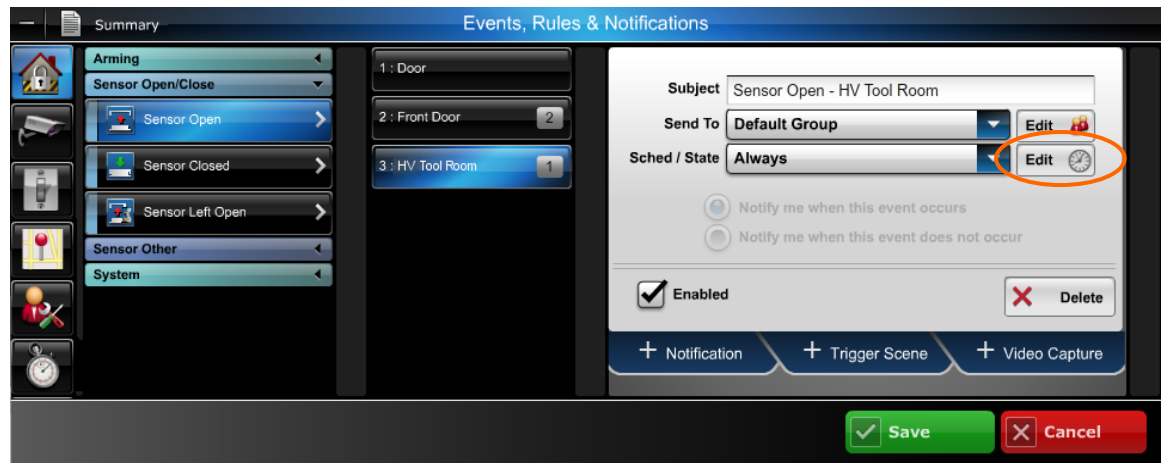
Summary

Events, Rules & Notifications

Arming

Sensor Open/Close

Sensor Open

Sensor Closed

Sensor Left Open

Sensor Other

System

1 : Door

2 : Front Door 2

3 : HV Tool Room 1

Subject Sensor Open - HV Tool Room

Send To Default Group Edit

Sched / State Always Edit

Notify me when this event occurs

Notify me when this event does not occur

Enabled

Delete

+ Notification

+ Trigger Scene

+ Video Capture

Save

Cancel